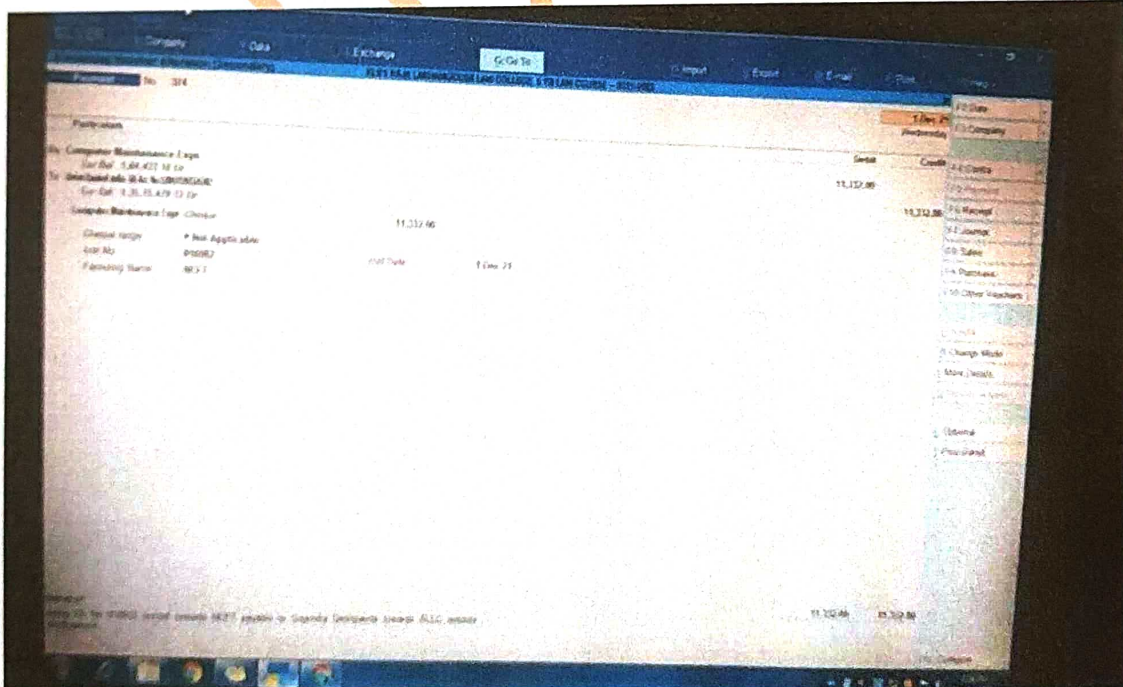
Company
Data
Exchange
G: Go To
Import
Export
E-mail
Print
Help

Payment No. 374
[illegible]

Particulars
1-Dec-21
Wednesday
Debit
Credit

By Computer Maintenance Exps
Cur Bal: 5,84,422.16 Cr
To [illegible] A/c No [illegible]
Cur Bal: 1,35,15,479.13 Dr
11,132.86
Computer Maintenance Exps Cheque 11,132.86
11,132.86
Cheque range: Not Applicable
Inst No: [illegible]
Favouring Name: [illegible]
Inst Date: 1-Dec-21

F2: Date
F3: Company
F4: Contra
F5: Payment
F6: Receipt
F7: Journal
F8: Sales
F9: Purchase
F10: Other Vouchers
Change Mode
More Details
Optional
Post-Dated

Narration:
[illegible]
11,132.86 11,132.86